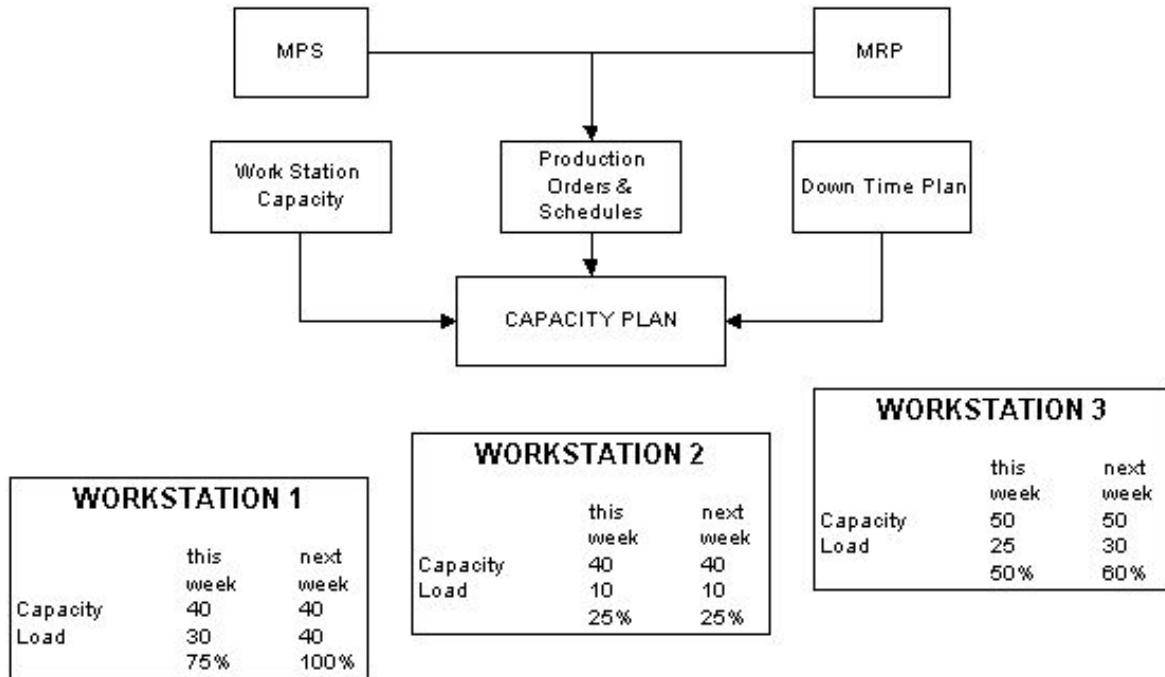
MPS

MRP

Work Station Capacity

Production Orders & Schedules

Down Time Plan

CAPACITY PLAN

WORKSTATION 1

| | this week | next week |
|---|---|---|
| Capacity | 40 | 40 |
| Load | 30 | 40 |
| | 75% | 100% |

WORKSTATION 2

| | this week | next week |
|---|---|---|
| Capacity | 40 | 40 |
| Load | 10 | 10 |
| | 25% | 25% |

WORKSTATION 3

| | this week | next week |
|---|---|---|
| Capacity | 50 | 50 |
| Load | 25 | 30 |
| | 50% | 60% |